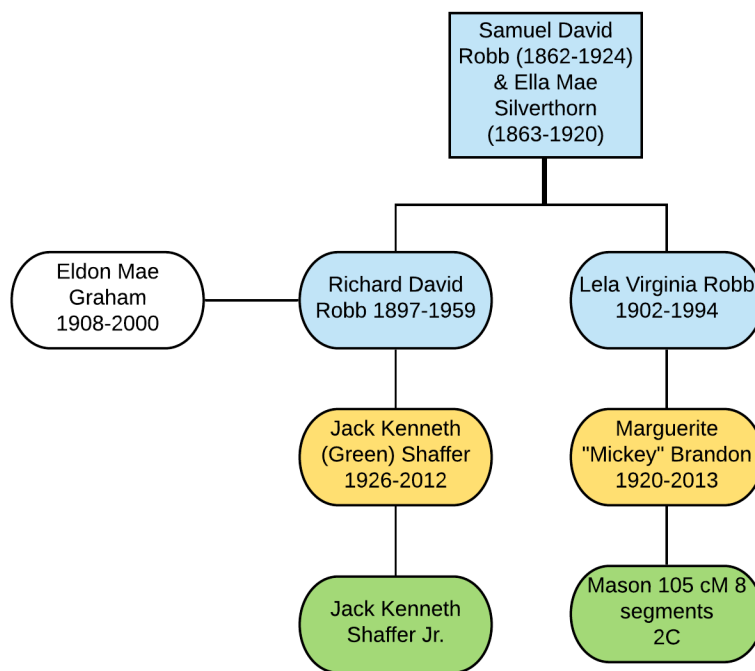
Samuel David Robb (1862-1924) & Ella Mae Silverthorn (1863-1920)

Eldon Mae Graham 1908-2000

Richard David Robb 1897-1959

Lela Virginia Robb 1902-1994

Jack Kenneth (Green) Shaffer 1926-2012

Marguerite "Mickey" Brandon 1920-2013

Jack Kenneth Shaffer Jr.

Mason 105 cM 8 segments 2C